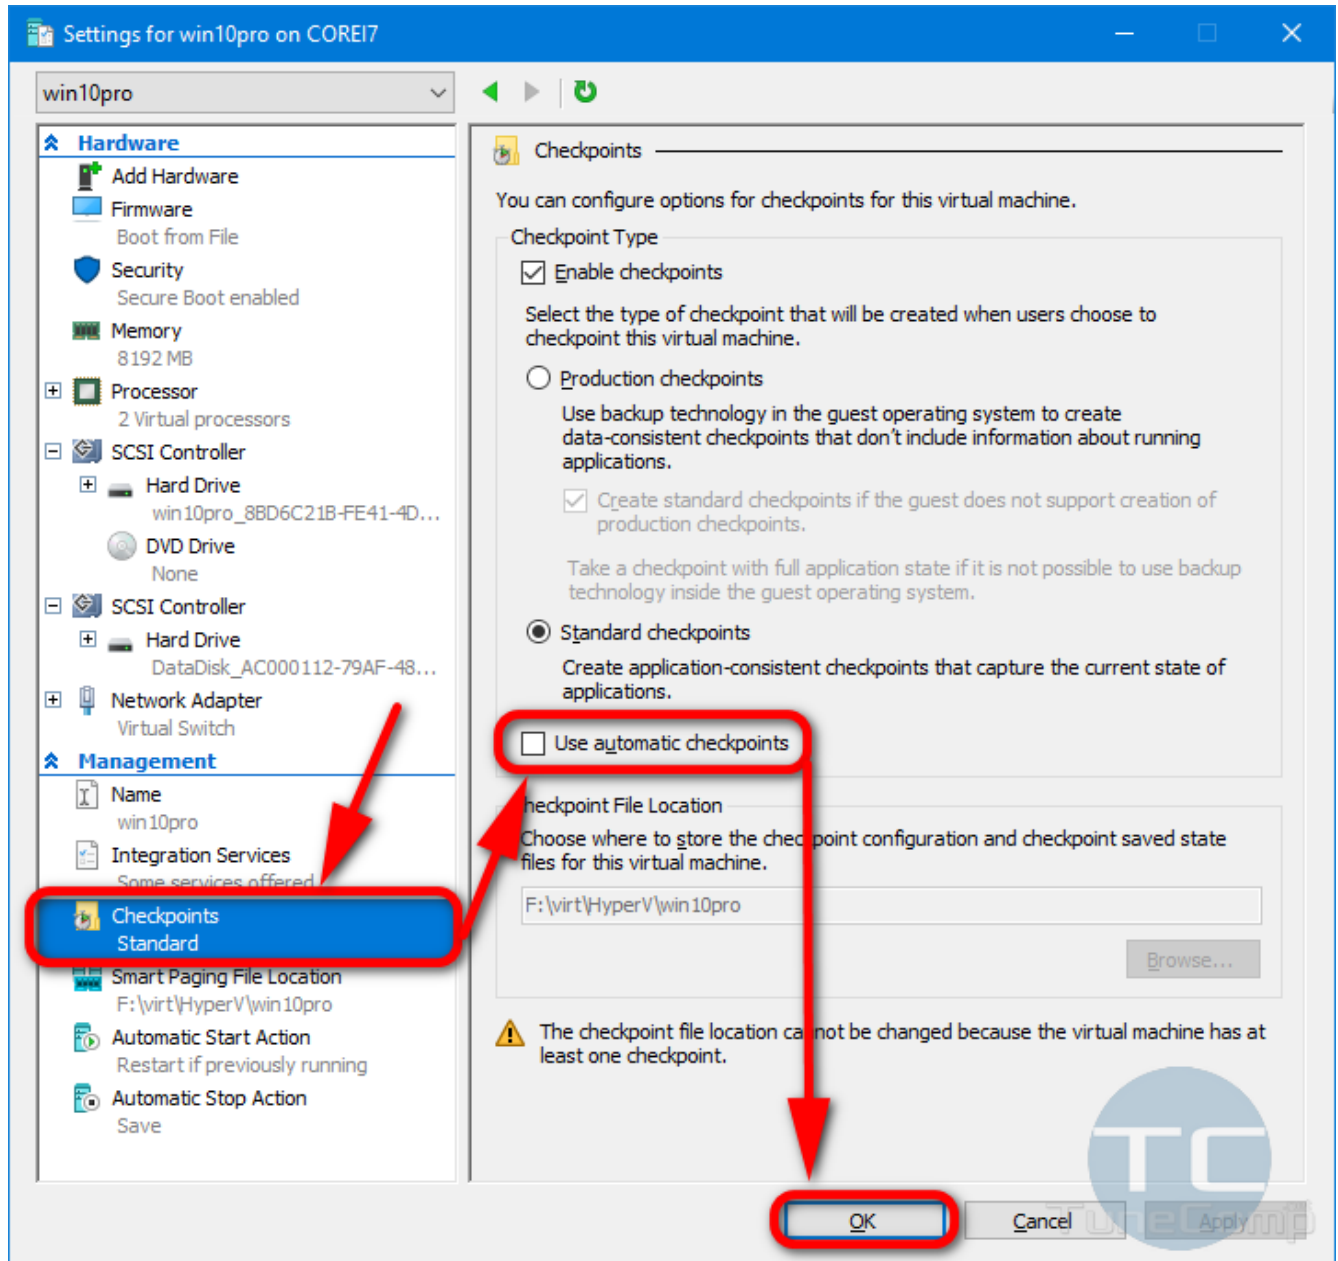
Settings for win10pro on COREI7

win10pro

Hardware
Add Hardware
Firmware
Boot from File
Security
Secure Boot enabled
Memory
8192 MB
Processor
2 Virtual processors
SCSI Controller
Hard Drive
win10pro_8BD6C21B-FE41-4D...
DVD Drive
None
SCSI Controller
Hard Drive
DataDisk_AC000112-79AF-48...
Network Adapter
Virtual Switch
Management
Name
win10pro
Integration Services
Some services offered
Checkpoints
Standard
Smart Paging File Location
F:\virt\HyperV\win10pro
Automatic Start Action
Restart if previously running
Automatic Stop Action
Save

Checkpoints

You can configure options for checkpoints for this virtual machine.

Checkpoint Type

Enable checkpoints

Select the type of checkpoint that will be created when users choose to checkpoint this virtual machine.

Production checkpoints

Use backup technology in the guest operating system to create data-consistent checkpoints that don't include information about running applications.

Create standard checkpoints if the guest does not support creation of production checkpoints.

Take a checkpoint with full application state if it is not possible to use backup technology inside the guest operating system.

Standard checkpoints

Create application-consistent checkpoints that capture the current state of applications.

Use automatic checkpoints

heckpoint File Location

Choose where to store the chec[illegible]point configuration and checkpoint saved state files for this virtual machine.

F:\virt\HyperV\win10pro

Browse...

The checkpoint file location ca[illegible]not be changed because the virtual machine has at least one checkpoint.

OK Cancel Apply

TC TuneComp